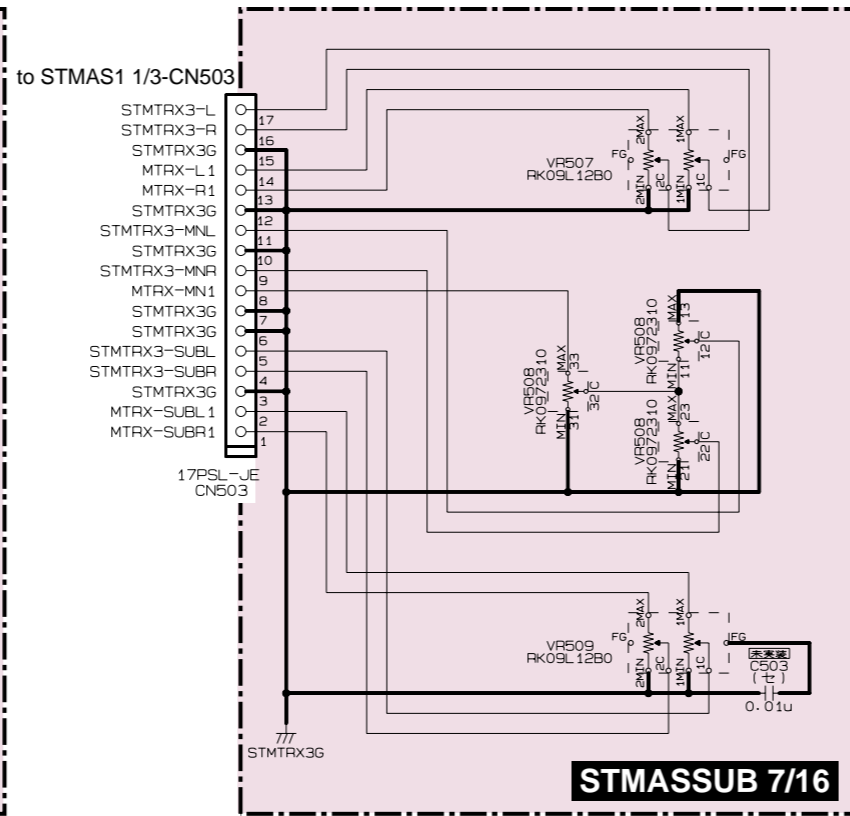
to STMAS1 1/3-CN503

STMTRX3-L 17
STMTRX3-R 16
STMTRX3G 15
MTRX-L1 14
MTRX-R1 13
STMTRX3G 12
STMTRX3-MNL 11
STMTRX3G 10
STMTRX3-MNR 9
MTRX-MN1 8
STMTRX3G 7
STMTRX3G 6
STMTRX3-SUBL 5
STMTRX3-SUBR 4
STMTRX3G 3
MTRX-SUBL1 2
MTRX-SUBR1 1

17PSL-JE
CN503

2MAX 1MAX
FG FG
VR507
RK09L12B0
2C 1C
2MIN 1MIN

VR508
RK0972310
MAX 33
32 C
MIN 31

VR508
RK0972310
MAX 13
12 C
MIN 11

VR508
RK0972310
MAX 23
22 C
MIN 21

2MAX 1MAX
FG FG
VR509
RK09L12B0
2C 1C
2MIN 1MIN

未実装
C503
(セ)
0.01u

STMTRX3G

STMASSUB 7/16